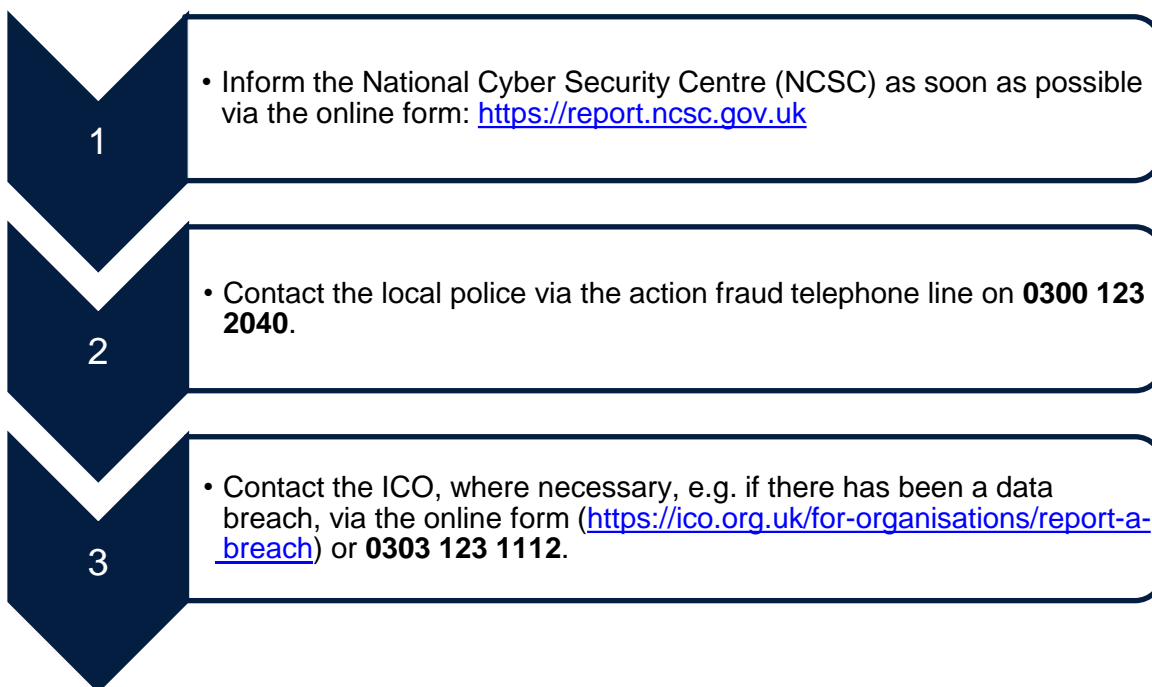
1

• Inform the National Cyber Security Centre (NCSC) as soon as possible via the online form: https://report.ncsc.gov.uk

2

• Contact the local police via the action fraud telephone line on **0300 123 2040**.

3

• Contact the ICO, where necessary, e.g. if there has been a data breach, via the online form (https://ico.org.uk/for-organisations/report-a-breach) or **0303 123 1112**.